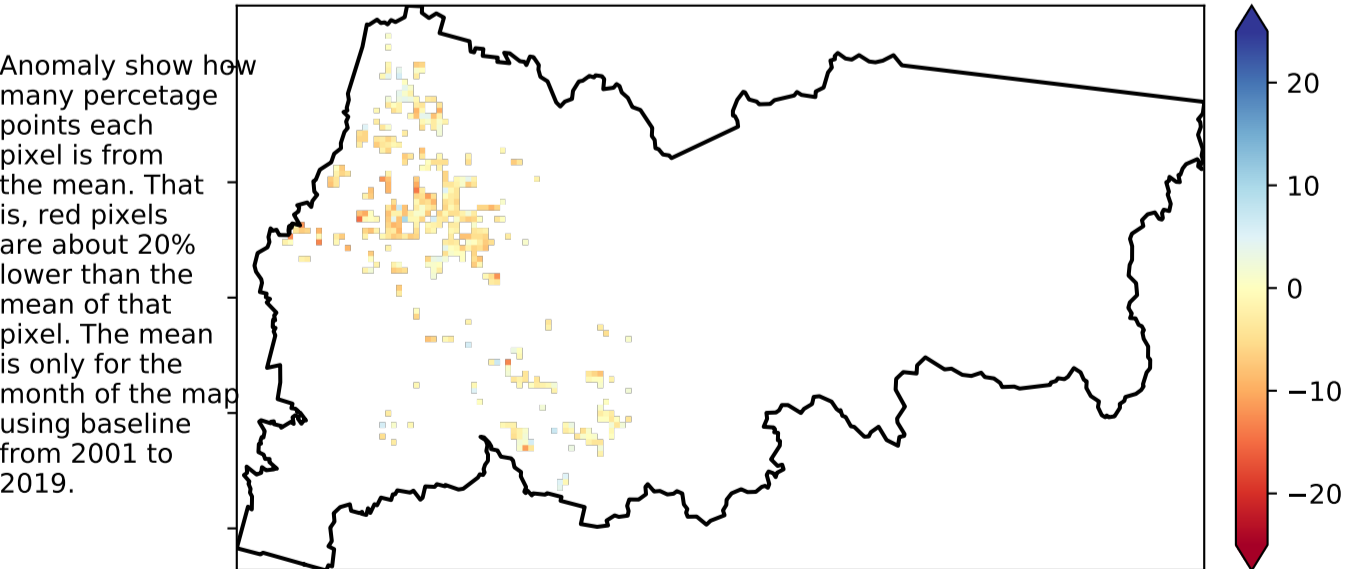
Anomaly show how many percetage points each pixel is from the mean. That is, red pixels are about 20% lower than the mean of that pixel. The mean is only for the month of the map using baseline from 2001 to 2019.

20
10
0
−10
−20